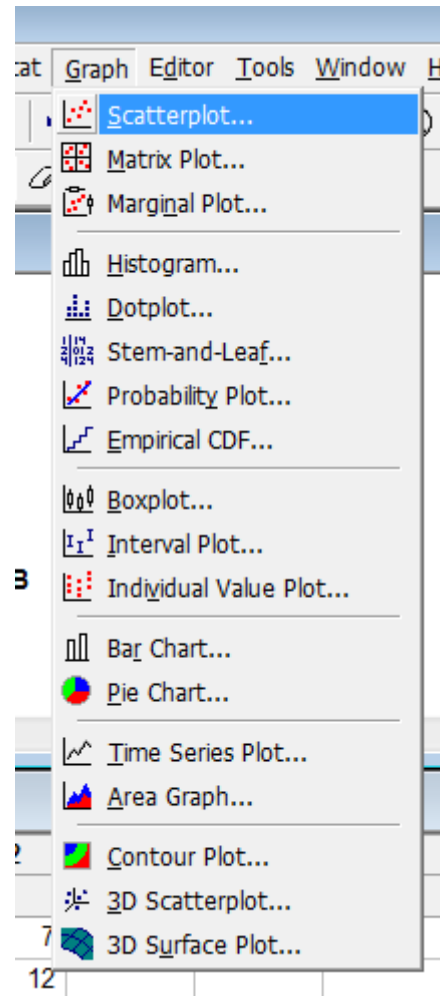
tat Graph Editor Tools Window H

Scatterplot...
Matrix Plot...
Marginal Plot...

Histogram...
Dotplot...
Stem-and-Leaf...
Probability Plot...
Empirical CDF...

Boxplot...
Interval Plot...
Individual Value Plot...

Bar Chart...
Pie Chart...

Time Series Plot...
Area Graph...

Contour Plot...
3D Scatterplot...
3D Surface Plot...

3
2
7
12